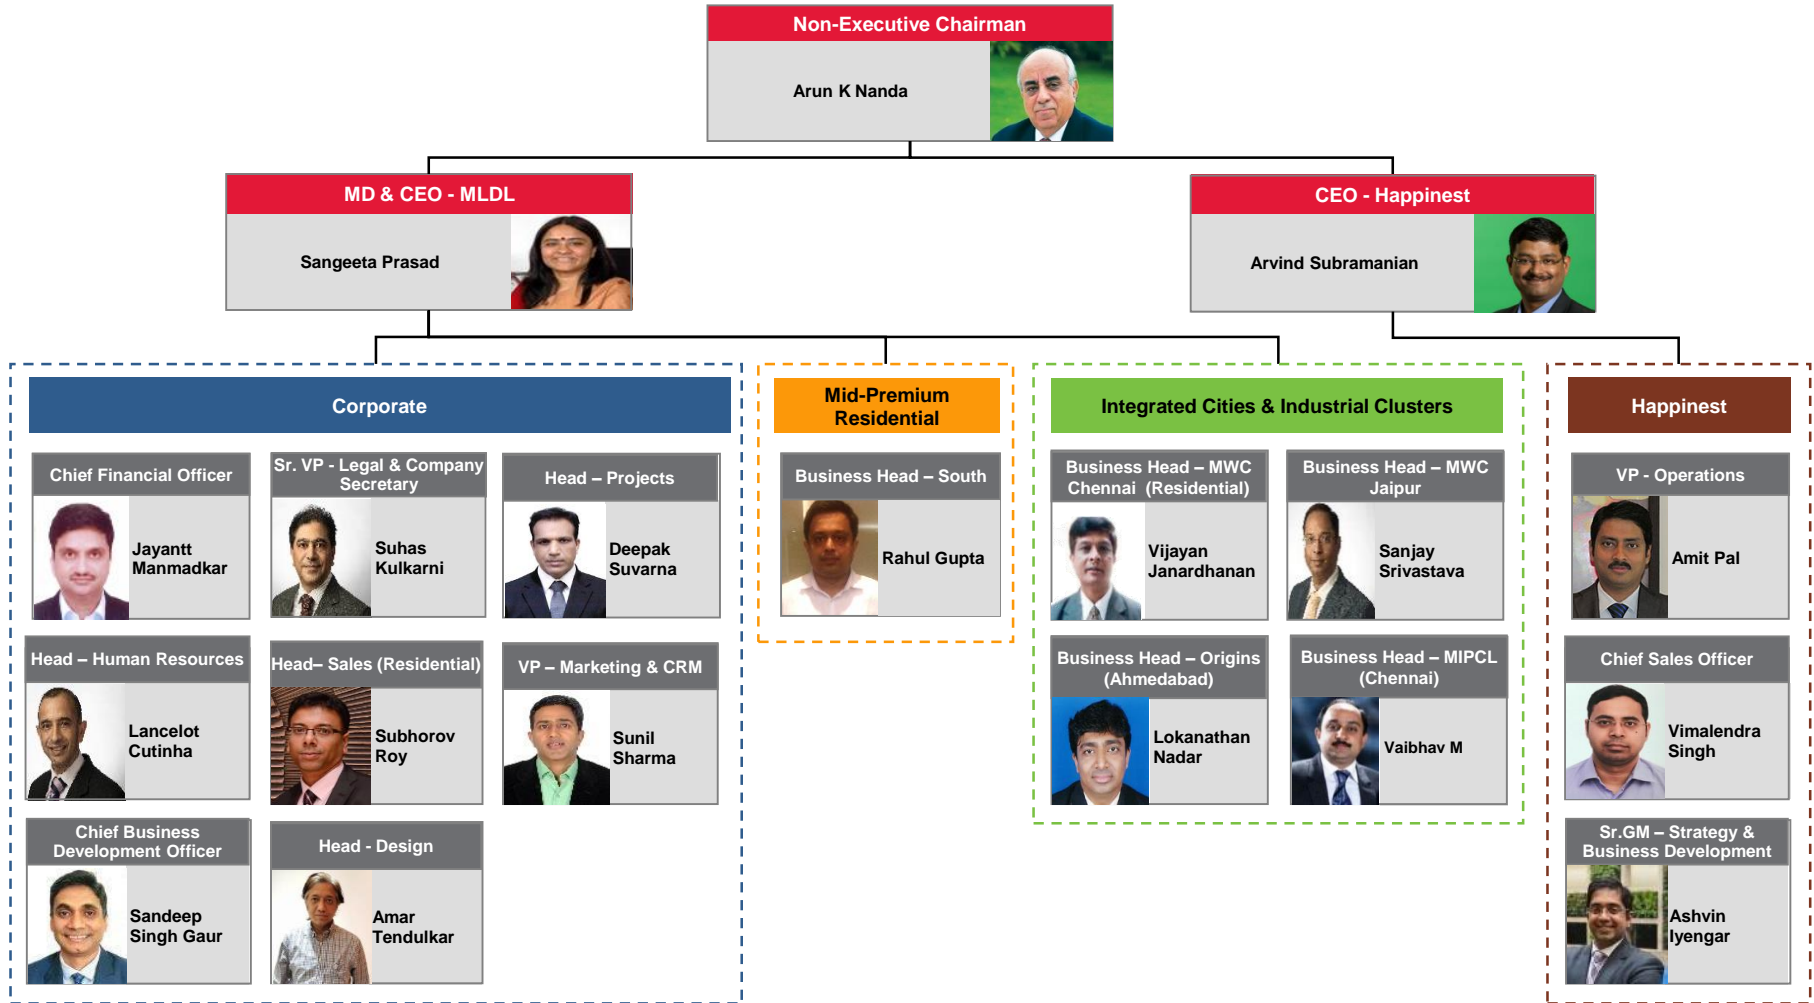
Non-Executive Chairman

Arun K Nanda

MD & CEO - MLDL

Sangeeta Prasad

CEO - Happinest

Arvind Subramanian

Corporate

Chief Financial Officer

Jayantt Manmadkar

Sr. VP - Legal & Company Secretary

Suhas Kulkarni

Head – Projects

Deepak Suvarna

Head – Human Resources

Lancelot Cutinha

Head– Sales (Residential)

Subhorov Roy

VP – Marketing & CRM

Sunil Sharma

Chief Business Development Officer

Sandeep Singh Gaur

Head - Design

Amar Tendulkar

Mid-Premium Residential

Business Head – South

Rahul Gupta

Integrated Cities & Industrial Clusters

Business Head – MWC Chennai (Residential)

Vijayan Janardhanan

Business Head – MWC Jaipur

Sanjay Srivastava

Business Head – Origins (Ahmedabad)

Lokanathan Nadar

Business Head – MIPCL (Chennai)

Vaibhav M

Happinest

VP - Operations

Amit Pal

Chief Sales Officer

Vimalendra Singh

Sr.GM – Strategy & Business Development

Ashvin Iyengar